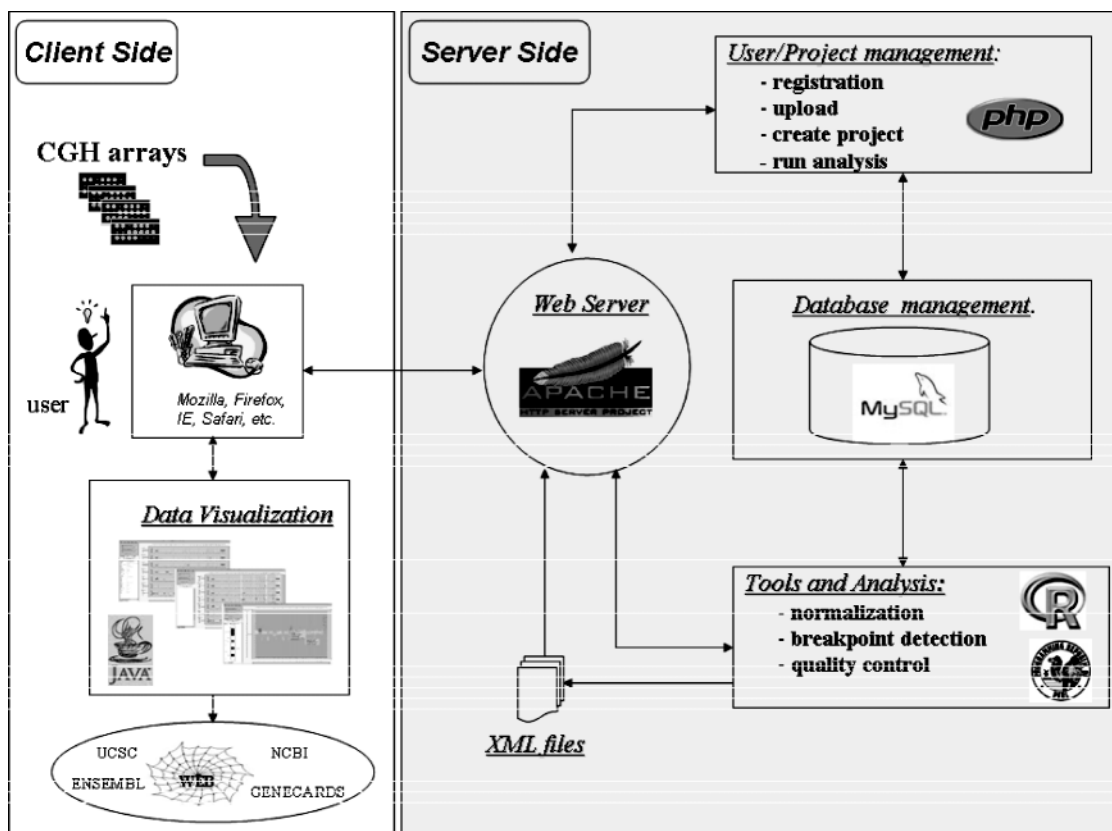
Client Side

CGH arrays

user

Mozilla, Firefox, IE, Safari, etc.

Data Visualization

JAVA

UCSC
NCBI
ENSEMBL
WEB
GENECARDS

Server Side

User/Project management:
- registration
- upload
- create project
- run analysis

php

Web Server

APACHE
HTTP SERVER PROJECT

Database management.

MySQL

Tools and Analysis:
- normalization
- breakpoint detection
- quality control

R

XML files